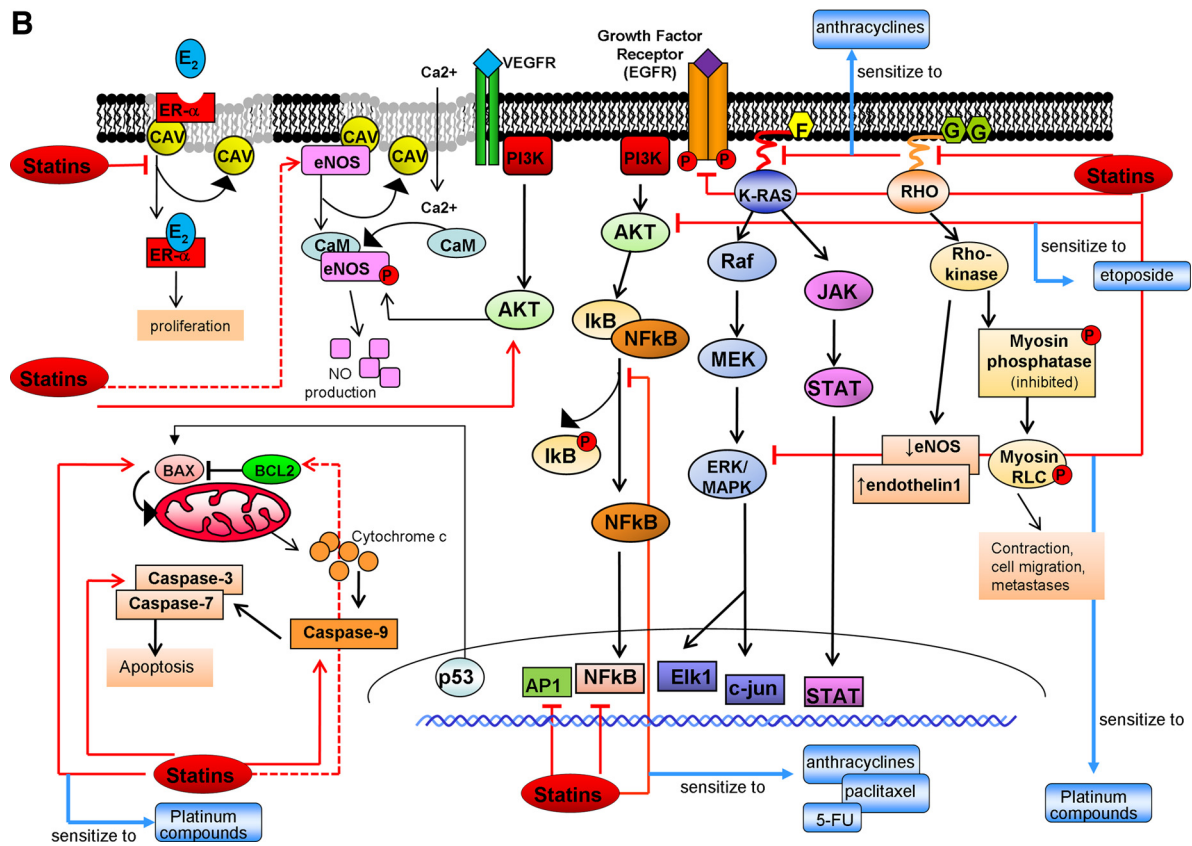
B

$E_2$
ER-α
CAV
Statins
CAV
$E_2$
ER-α
proliferation
Ca2+
VEGFR
CAV
eNOS
CAV
Ca2+
CaM
eNOS
P
CaM
NO production
Statins
PI3K
AKT
Growth Factor Receptor (EGFR)
PI3K
P
P
AKT
IkB
NFkB
IkB
P
NFkB
anthracyclines
sensitize to
F
G
G
K-RAS
RHO
Statins
sensitize to
etoposide
Raf
MEK
ERK/MAPK
JAK
STAT
Rho-kinase
Myosin phosphatase
P
(inhibited)
↓eNOS
↑endothelin1
Myosin RLC
P
Contraction, cell migration, metastases
BAX
BCL2
Cytochrome c
Caspase-3
Caspase-7
Caspase-9
Apoptosis
p53
AP1
NFkB
Elk1
c-jun
STAT
Statins
sensitize to
Platinum compounds
Statins
sensitize to
anthracyclines
paclitaxel
5-FU
sensitize to
Platinum compounds